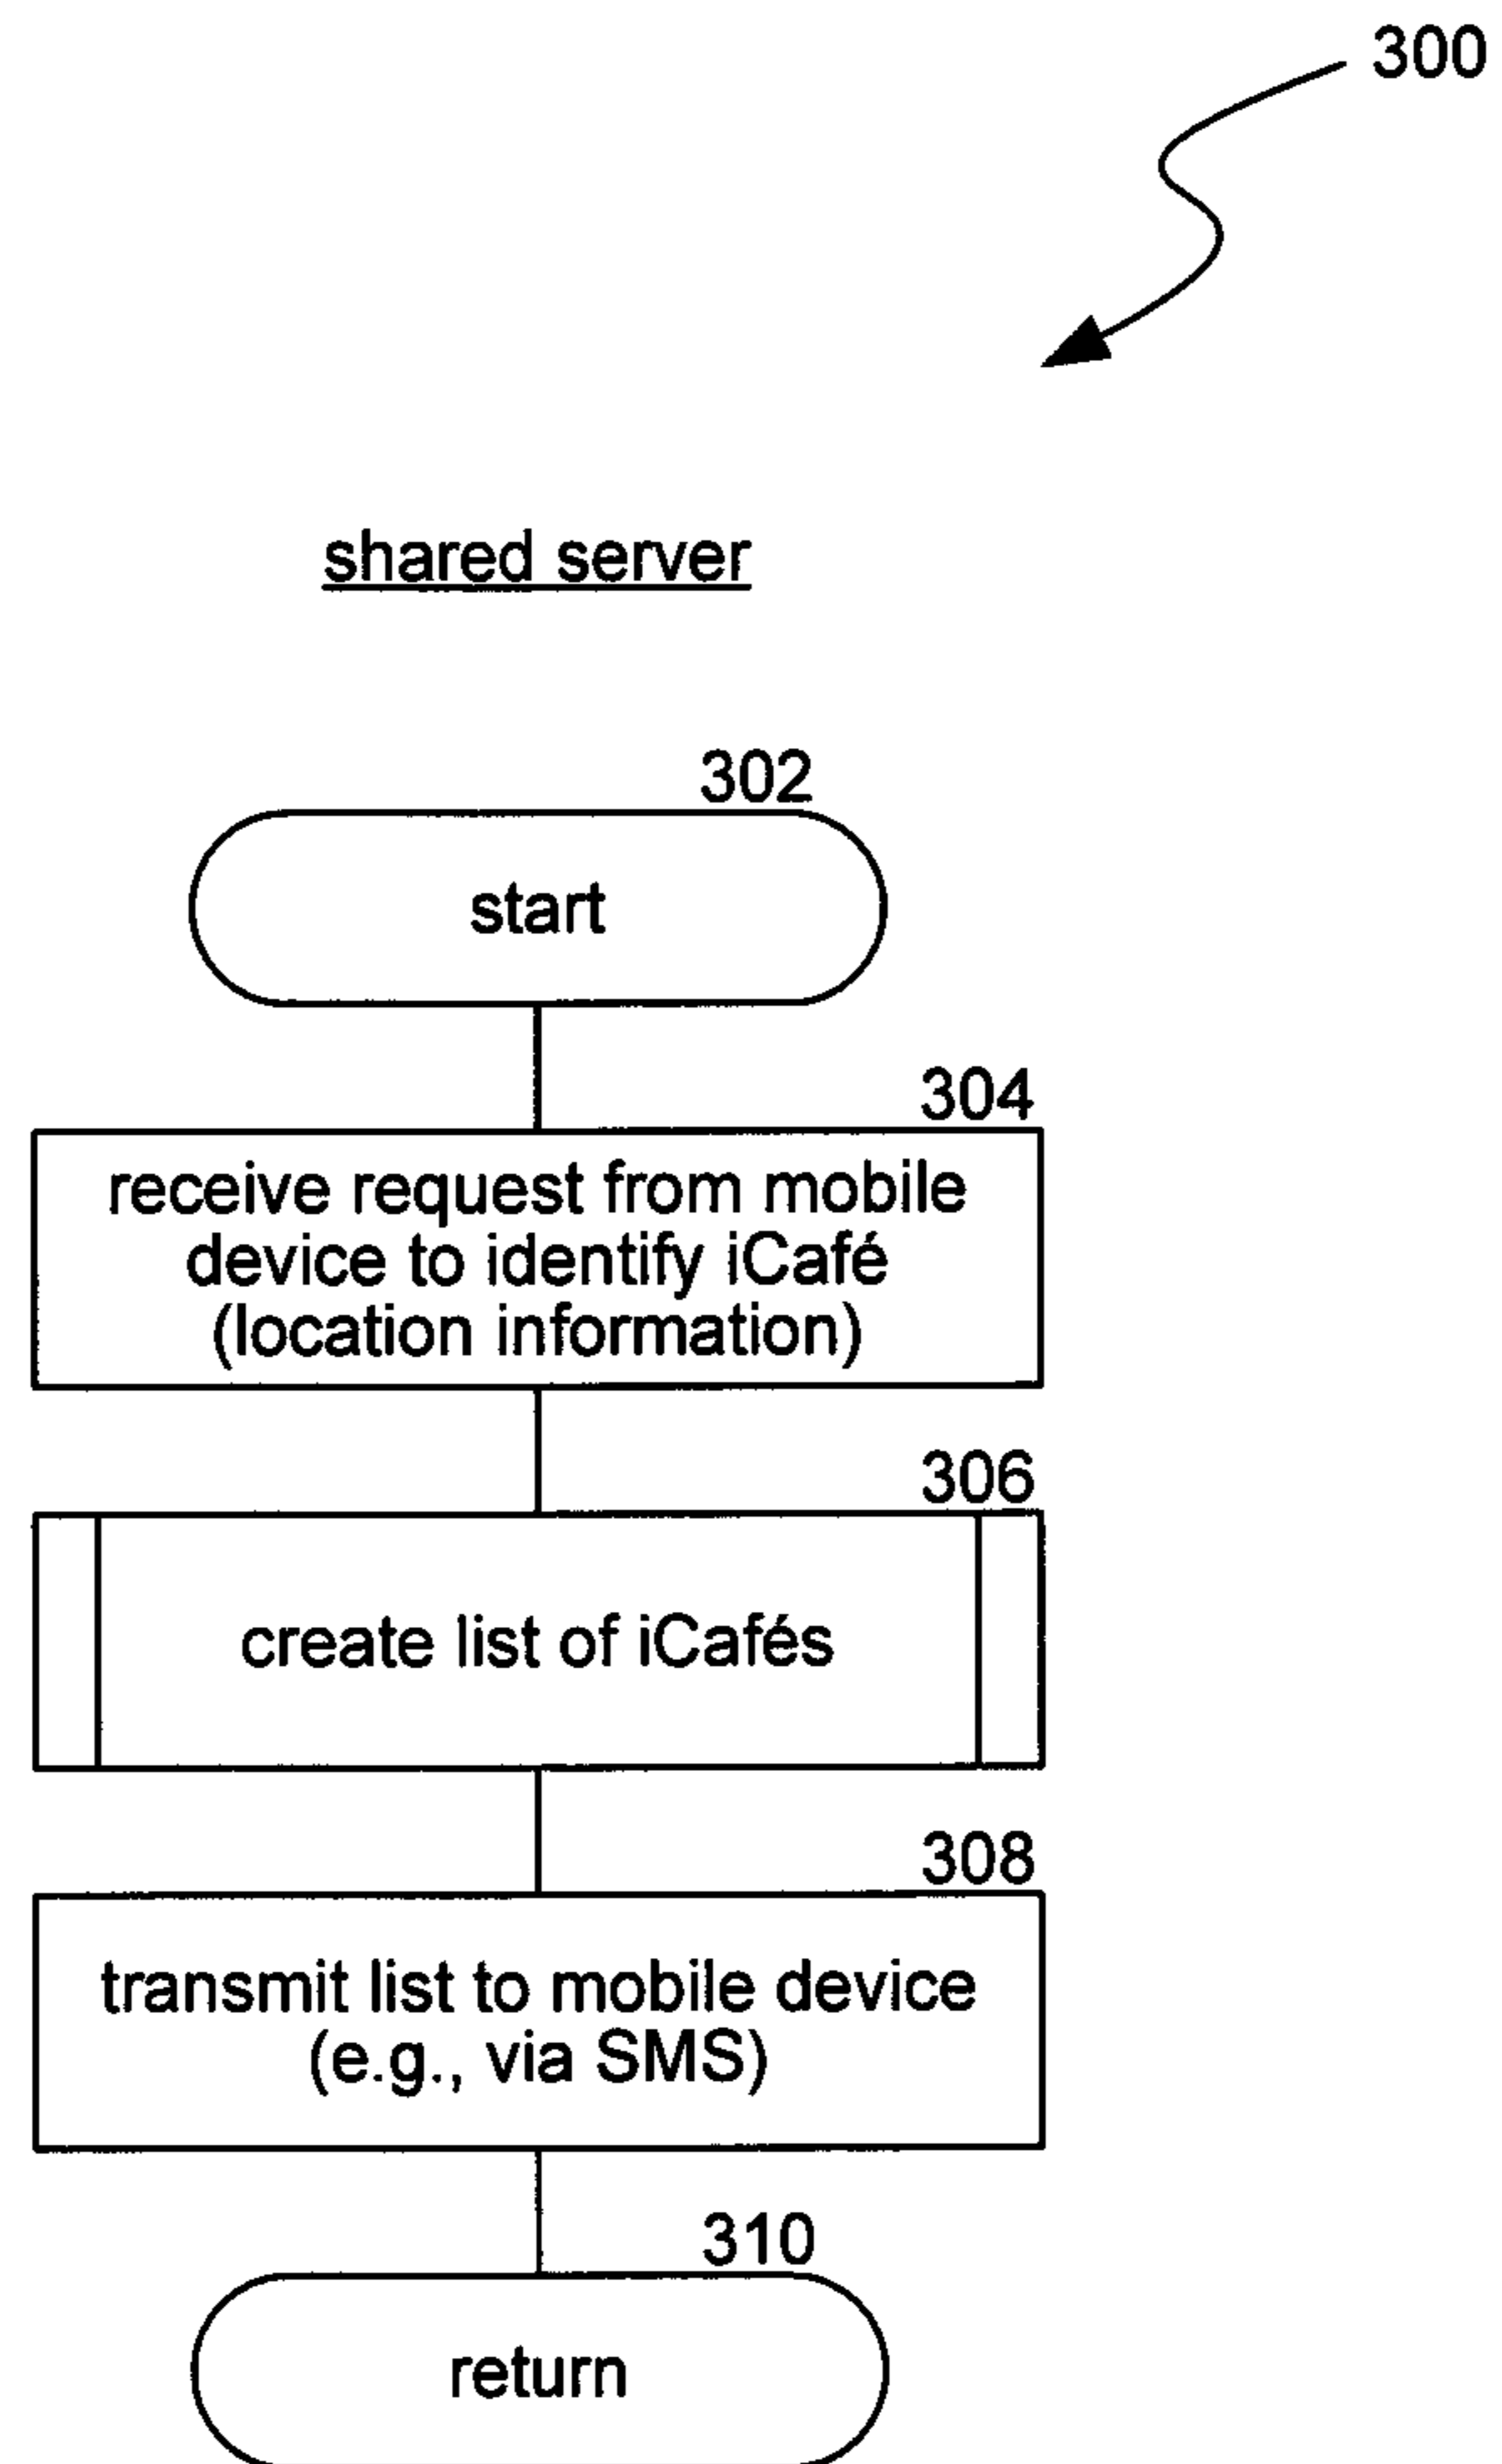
300

shared server

302

start

304

receive request from mobile device to identify iCafé (location information)

306

create list of iCafés

308

transmit list to mobile device (e.g., via SMS)

310

return